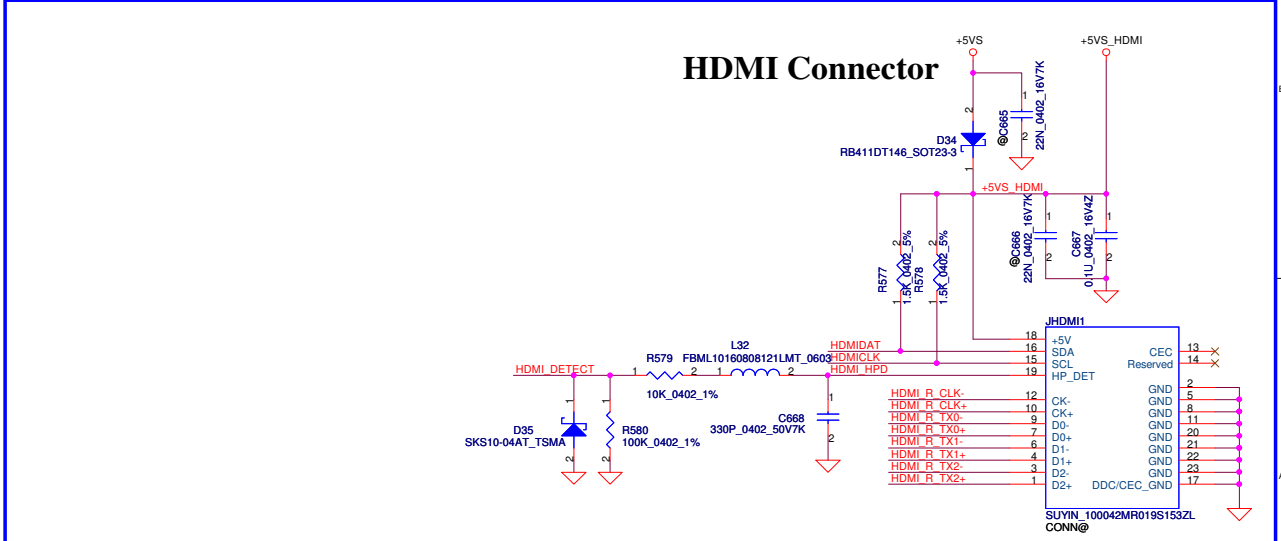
HDMI Connector

+5VS

+5VS_HDMI

@C665
22N_0402_16V7K

D34
RB411DT146_SOT23-3

+5VS_HDMI

R577
1.5K_0402_5%

R578
1.5K_0402_5%

@C666
22N_0402_16V7K

C667
0.1U_0402_16V4Z

JHDMI1

HDMIDAT
HDMICLK
HDMI_HPD

HDMI_DETECT

R579
10K_0402_1%

L32
FBML10160808121LMT_0603

C668
330P_0402_50V7K

D35
SKS10-04AT_TSMA

R580
100K_0402_1%

| Pin | Signal | Name |
|---|---|---|
| 18 | | +5V |
| 16 | HDMIDAT | SDA |
| 15 | HDMICLK | SCL |
| 19 | HDMI_HPD | HP_DET |
| 12 | HDMI_R_CLK- | CK- |
| 10 | HDMI_R_CLK+ | CK+ |
| 9 | HDMI_R_TX0- | D0- |
| 7 | HDMI_R_TX0+ | D0+ |
| 6 | HDMI_R_TX1- | D1- |
| 4 | HDMI_R_TX1+ | D1+ |
| 3 | HDMI_R_TX2- | D2- |
| 1 | HDMI_R_TX2+ | D2+ |

| Name | Pin |
|---|---|
| CEC | 13 |
| Reserved | 14 |
| GND | 2 |
| GND | 5 |
| GND | 8 |
| GND | 11 |
| GND | 20 |
| GND | 21 |
| GND | 22 |
| GND | 23 |
| DDC/CEC_GND | 17 |

SUYIN_100042MR019S153ZL
CONN@